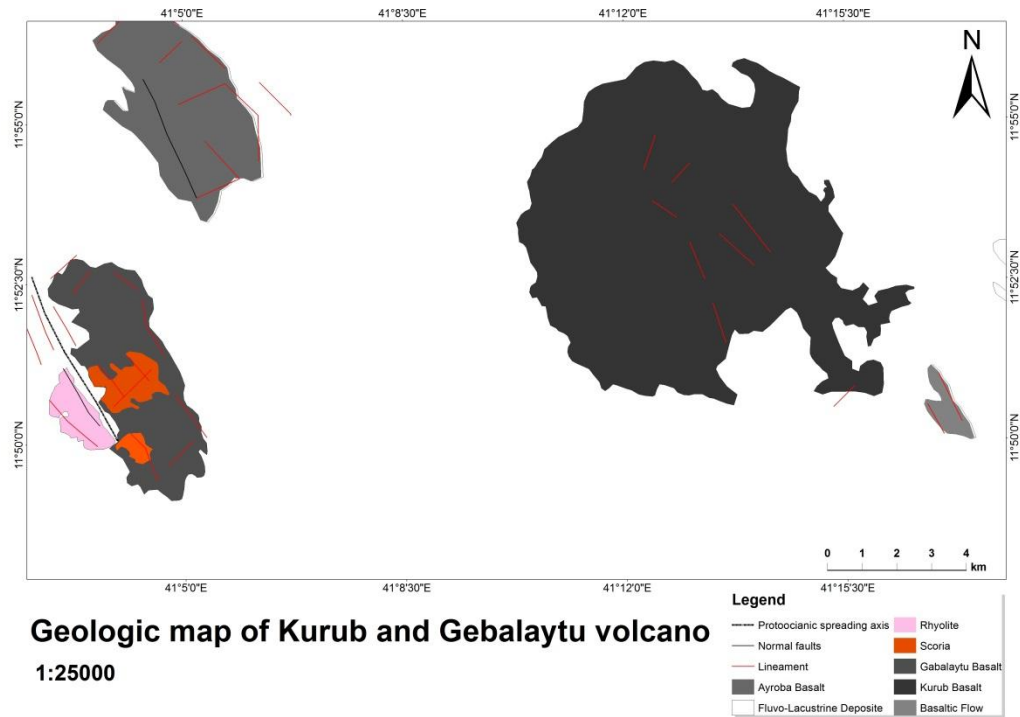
41°5'0"E 41°8'30"E 41°12'0"E 41°15'30"E

N

11°55'0"N 11°52'30"N 11°50'0"N

11°55'0"N 11°52'30"N 11°50'0"N

0 1 2 3 4 km

41°5'0"E 41°8'30"E 41°12'0"E 41°15'30"E

Geologic map of Kurub and Gebalaytu volcano

1:25000

Legend

Protoocianic spreading axis
Normal faults
Lineament
Ayroba Basalt
Fluvo-Lacustrine Deposite
Rhyolite
Scoria
Gabalaytu Basalt
Kurub Basalt
Basaltic Flow